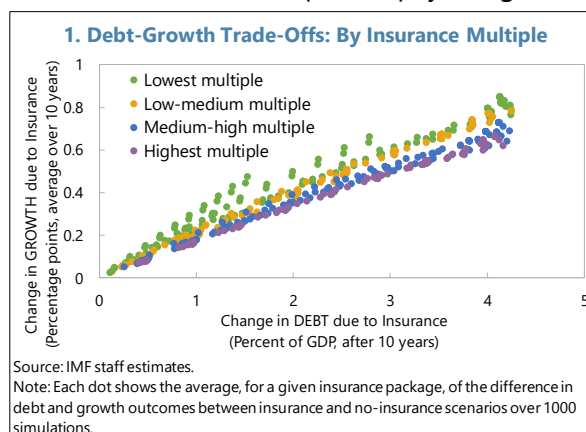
1. Debt-Growth Trade-Offs: By Insurance Multiple

Lowest multiple
Low-medium multiple
Medium-high multiple
Highest multiple

Change in GROWTH due to Insurance (Percentage points, average over 10 years)

1
0.8
0.6
0.4
0.2
0

0
1
2
3
4
5

Change in DEBT due to Insurance (Percent of GDP, after 10 years)

Source: IMF staff estimates.
Note: Each dot shows the average, for a given insurance package, of the difference in debt and growth outcomes between insurance and no-insurance scenarios over 1000 simulations.